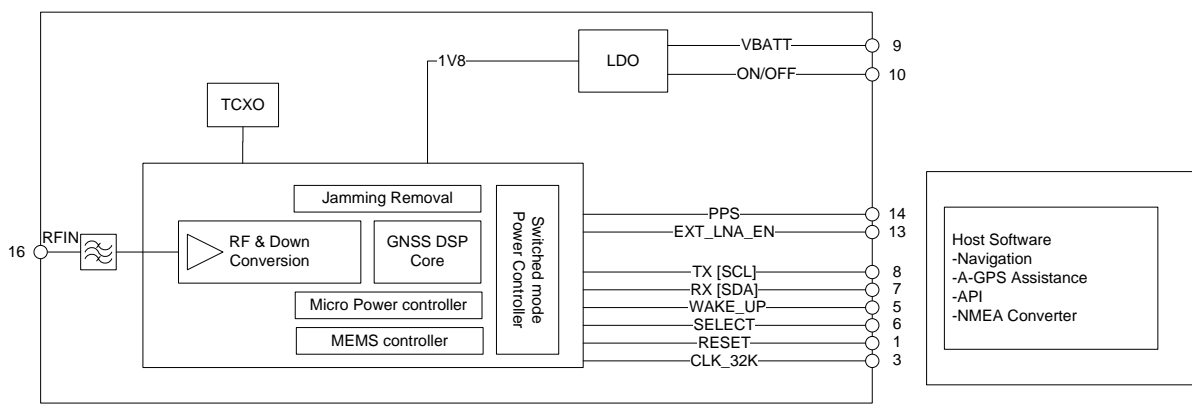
LDO

VBATT 9

ON/OFF 10

1V8

TCXO

Jamming Removal

Switched mode Power Controller

RF & Down Conversion

GNSS DSP Core

Micro Power controller

MEMS controller

16 RFIN

PPS 14

EXT_LNA_EN 13

TX [SCL] 8

RX [SDA] 7

WAKE_UP 5

SELECT 6

RESET 1

CLK_32K 3

Host Software
-Navigation
-A-GPS Assistance
-API
-NMEA Converter